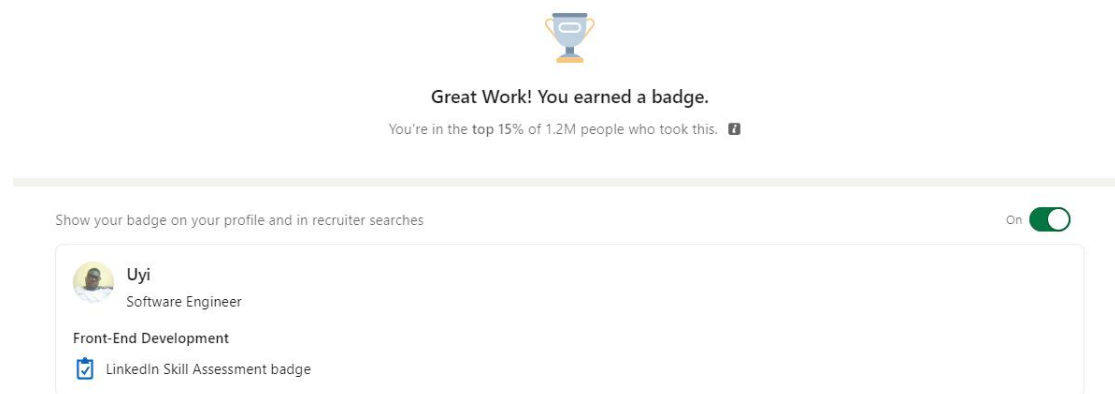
Great Work! You earned a badge.

You're in the top 15% of 1.2M people who took this.

Show your badge on your profile and in recruiter searches

On

Uyi

Software Engineer

Front-End Development

LinkedIn Skill Assessment badge